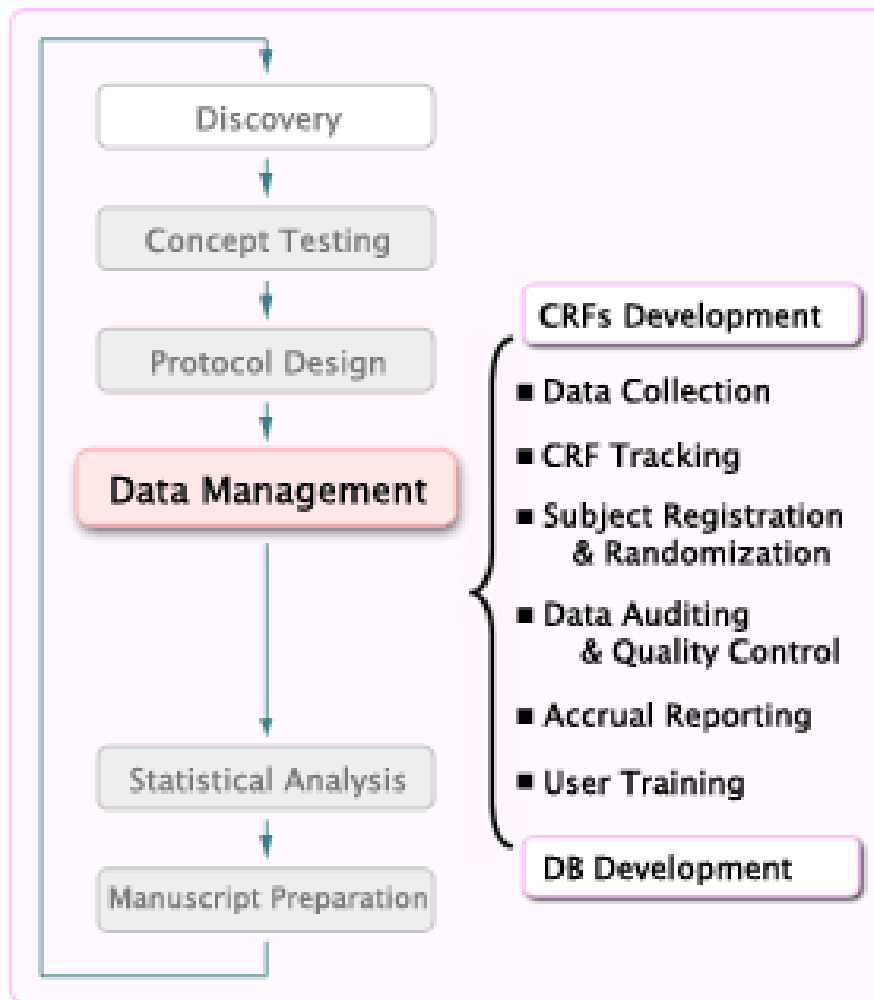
Discovery

Concept Testing

Protocol Design

Data Management

Statistical Analysis

Manuscript Preparation

CRFs Development

■ Data Collection

■ CRF Tracking

■ Subject Registration & Randomization

■ Data Auditing & Quality Control

■ Accrual Reporting

■ User Training

DB Development